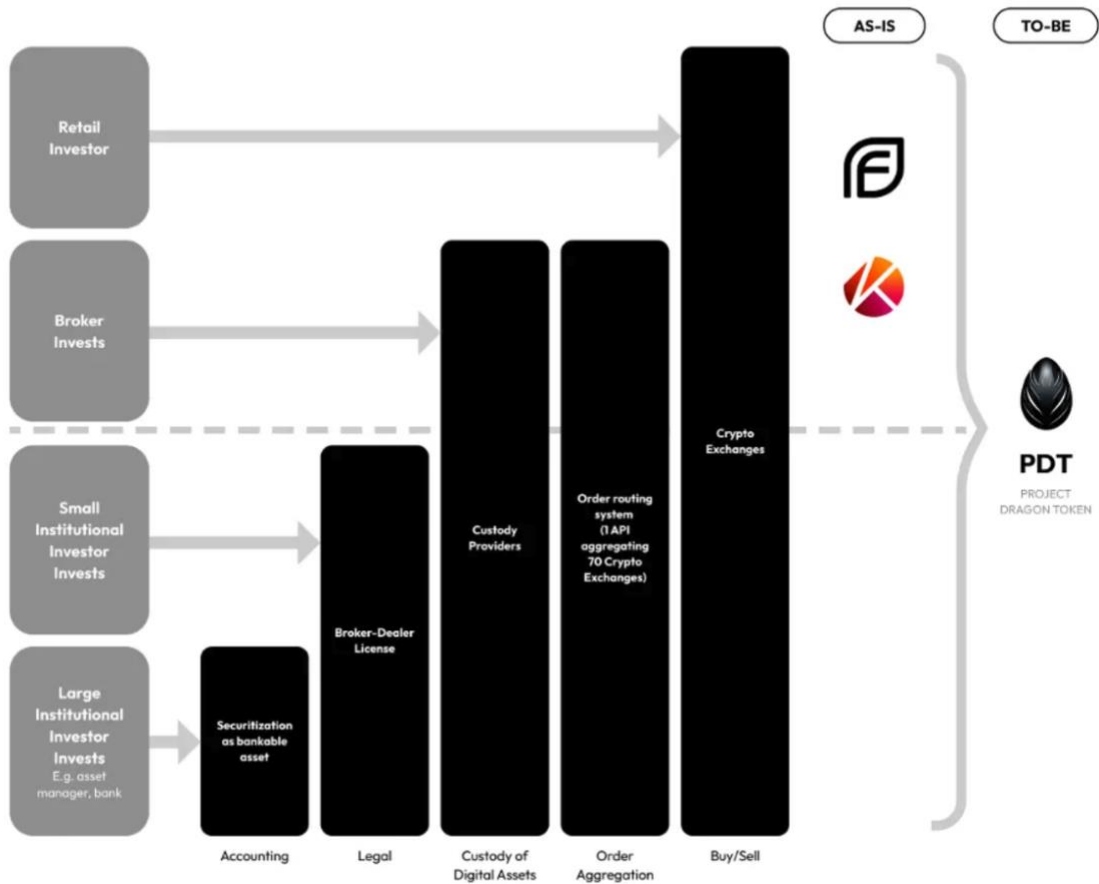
AS-IS

TO-BE

Retail Investor

Broker Invests

Small Institutional Investor Invests

Large Institutional Investor Invests
E.g. asset manager, bank

Securitization as bankable asset

Broker-Dealer License

Custody Providers

Order routing system (1 API aggregating 70 Crypto Exchanges)

Crypto Exchanges

PDT
PROJECT DRAGON TOKEN

Accounting

Legal

Custody of Digital Assets

Order Aggregation

Buy/Sell